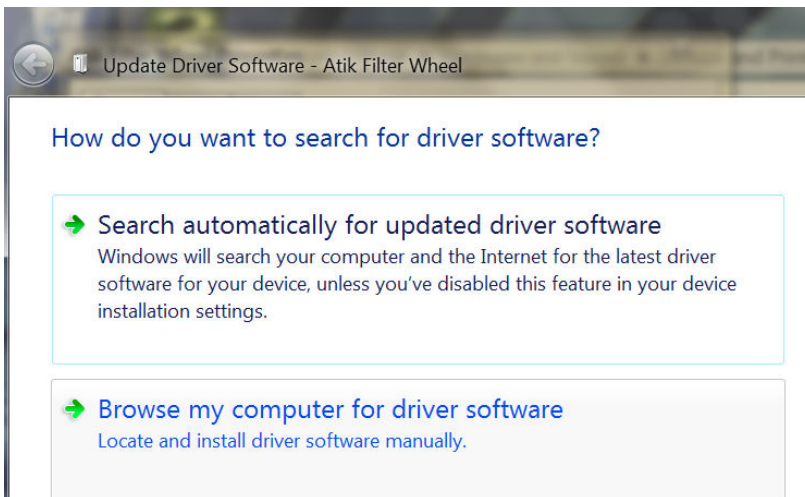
Update Driver Software - Atik Filter Wheel

How do you want to search for driver software?

Search automatically for updated driver software
Windows will search your computer and the Internet for the latest driver software for your device, unless you've disabled this feature in your device installation settings.

Browse my computer for driver software
Locate and install driver software manually.